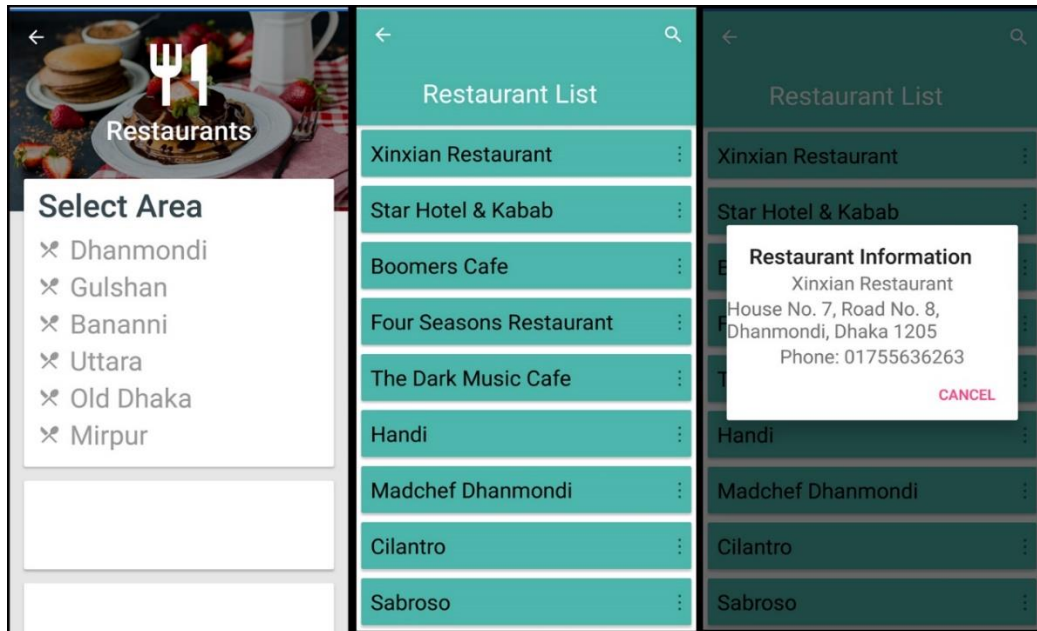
Restaurants

Select Area
Dhanmondi
Gulshan
Bananni
Uttara
Old Dhaka
Mirpur

Restaurant List

Xinxian Restaurant
Star Hotel & Kabab
Boomers Cafe
Four Seasons Restaurant
The Dark Music Cafe
Handi
Madchef Dhanmondi
Cilantro
Sabroso

Restaurant List

Xinxian Restaurant
Star Hotel & Kabab
Handi
Madchef Dhanmondi
Cilantro
Sabroso

Restaurant Information
Xinxian Restaurant
House No. 7, Road No. 8, Dhanmondi, Dhaka 1205
Phone: 01755636263
CANCEL